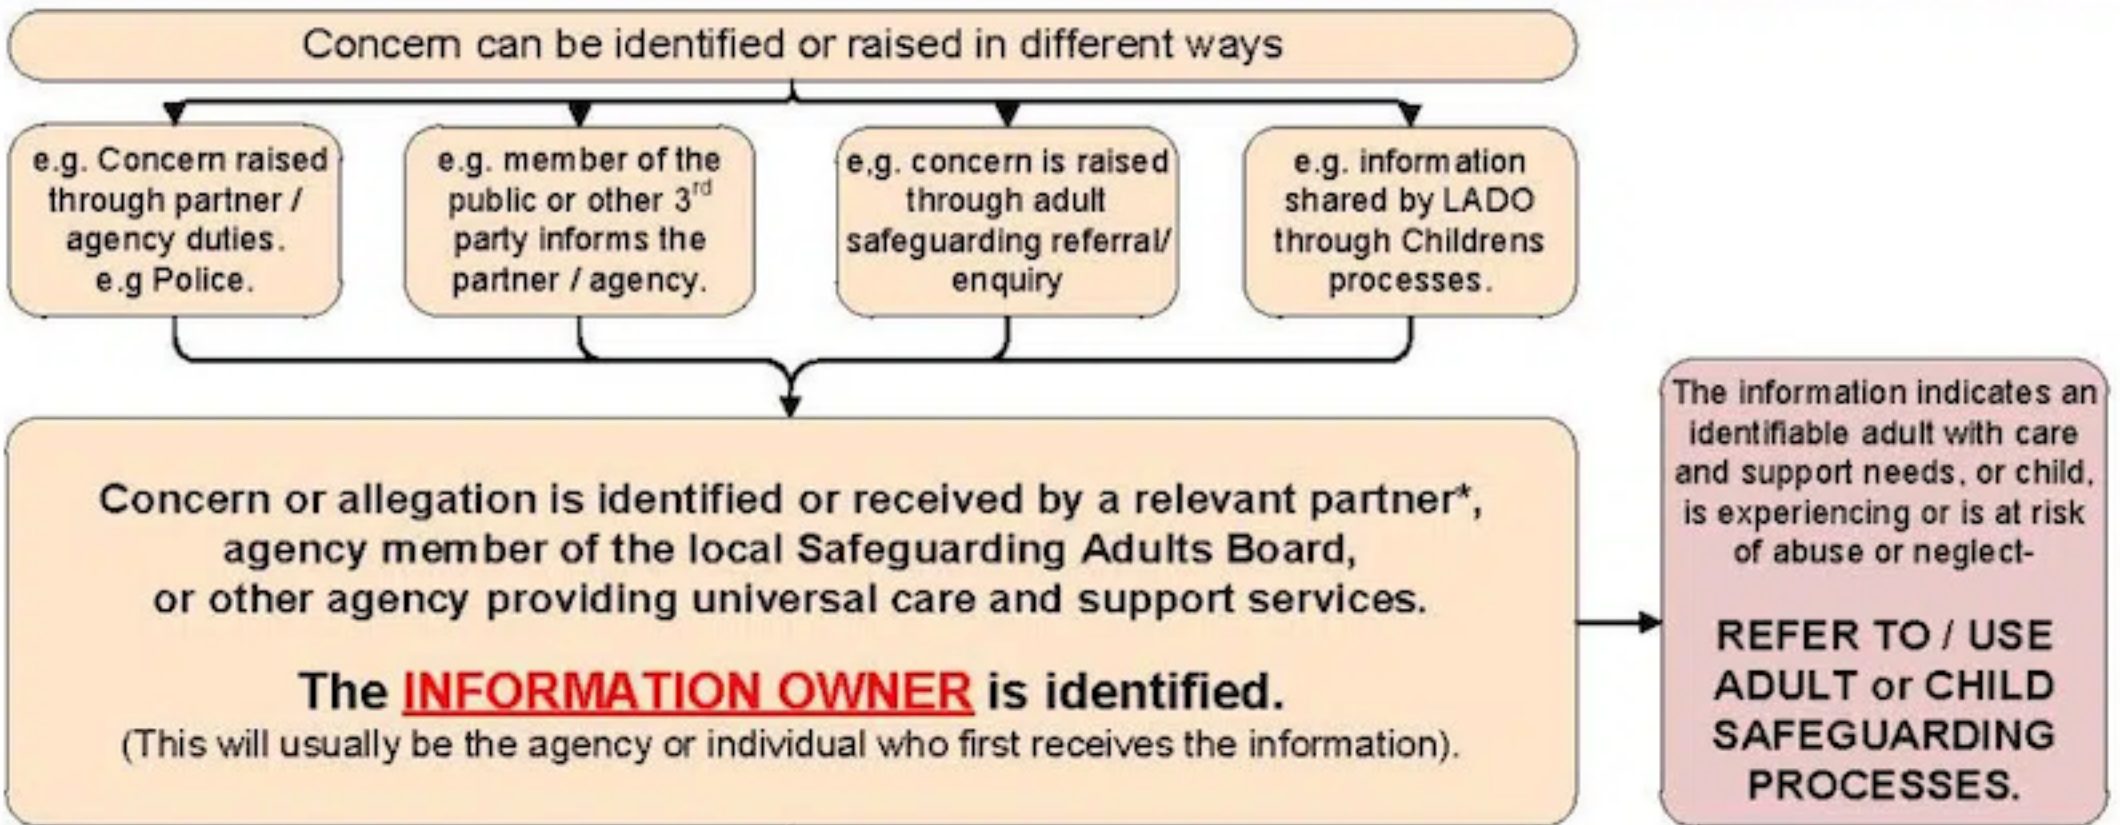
Concern can be identified or raised in different ways

e.g. Concern raised through partner / agency duties. e.g Police.

e.g. member of the public or other 3$^{rd}$ party informs the partner / agency.

e.g. concern is raised through adult safeguarding referral/ enquiry

e.g. information shared by LADO through Childrens processes.

Concern or allegation is identified or received by a relevant partner*, agency member of the local Safeguarding Adults Board, or other agency providing universal care and support services.

The INFORMATION OWNER is identified.
(This will usually be the agency or individual who first receives the information).

The information indicates an identifiable adult with care and support needs, or child, is experiencing or is at risk of abuse or neglect-

REFER TO / USE ADULT or CHILD SAFEGUARDING PROCESSES.